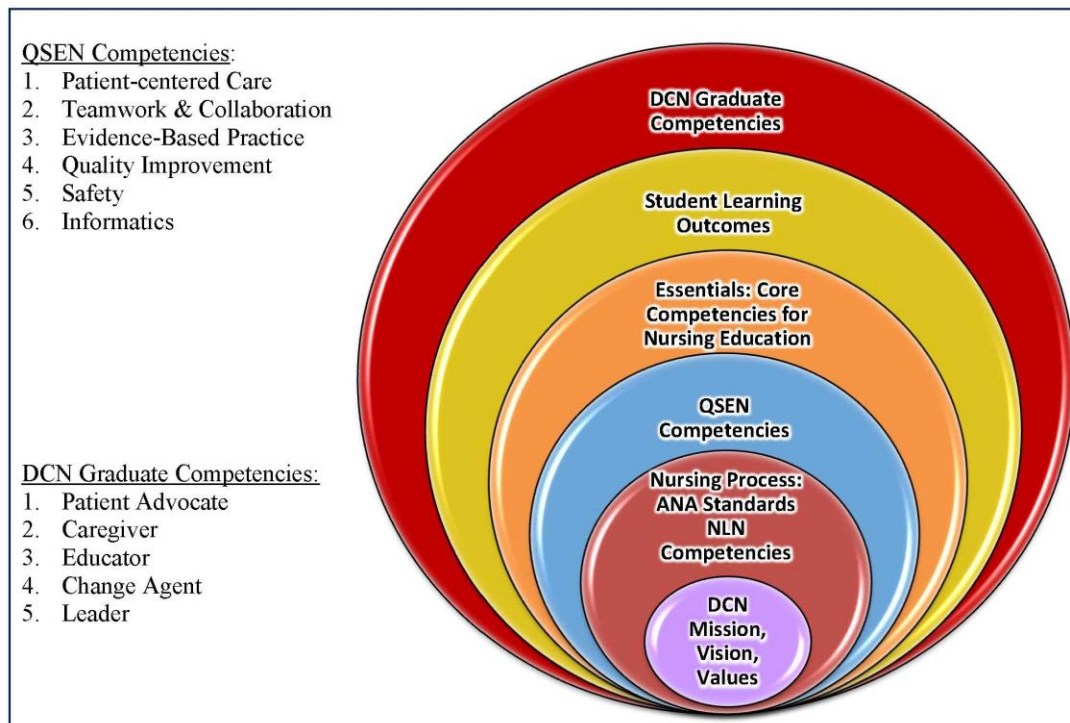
QSEN Competencies:
1. Patient-centered Care
2. Teamwork & Collaboration
3. Evidence-Based Practice
4. Quality Improvement
5. Safety
6. Informatics

DCN Graduate Competencies:
1. Patient Advocate
2. Caregiver
3. Educator
4. Change Agent
5. Leader

DCN Graduate Competencies

Student Learning Outcomes

Essentials: Core Competencies for Nursing Education

QSEN Competencies

Nursing Process: ANA Standards NLN Competencies

DCN Mission, Vision, Values